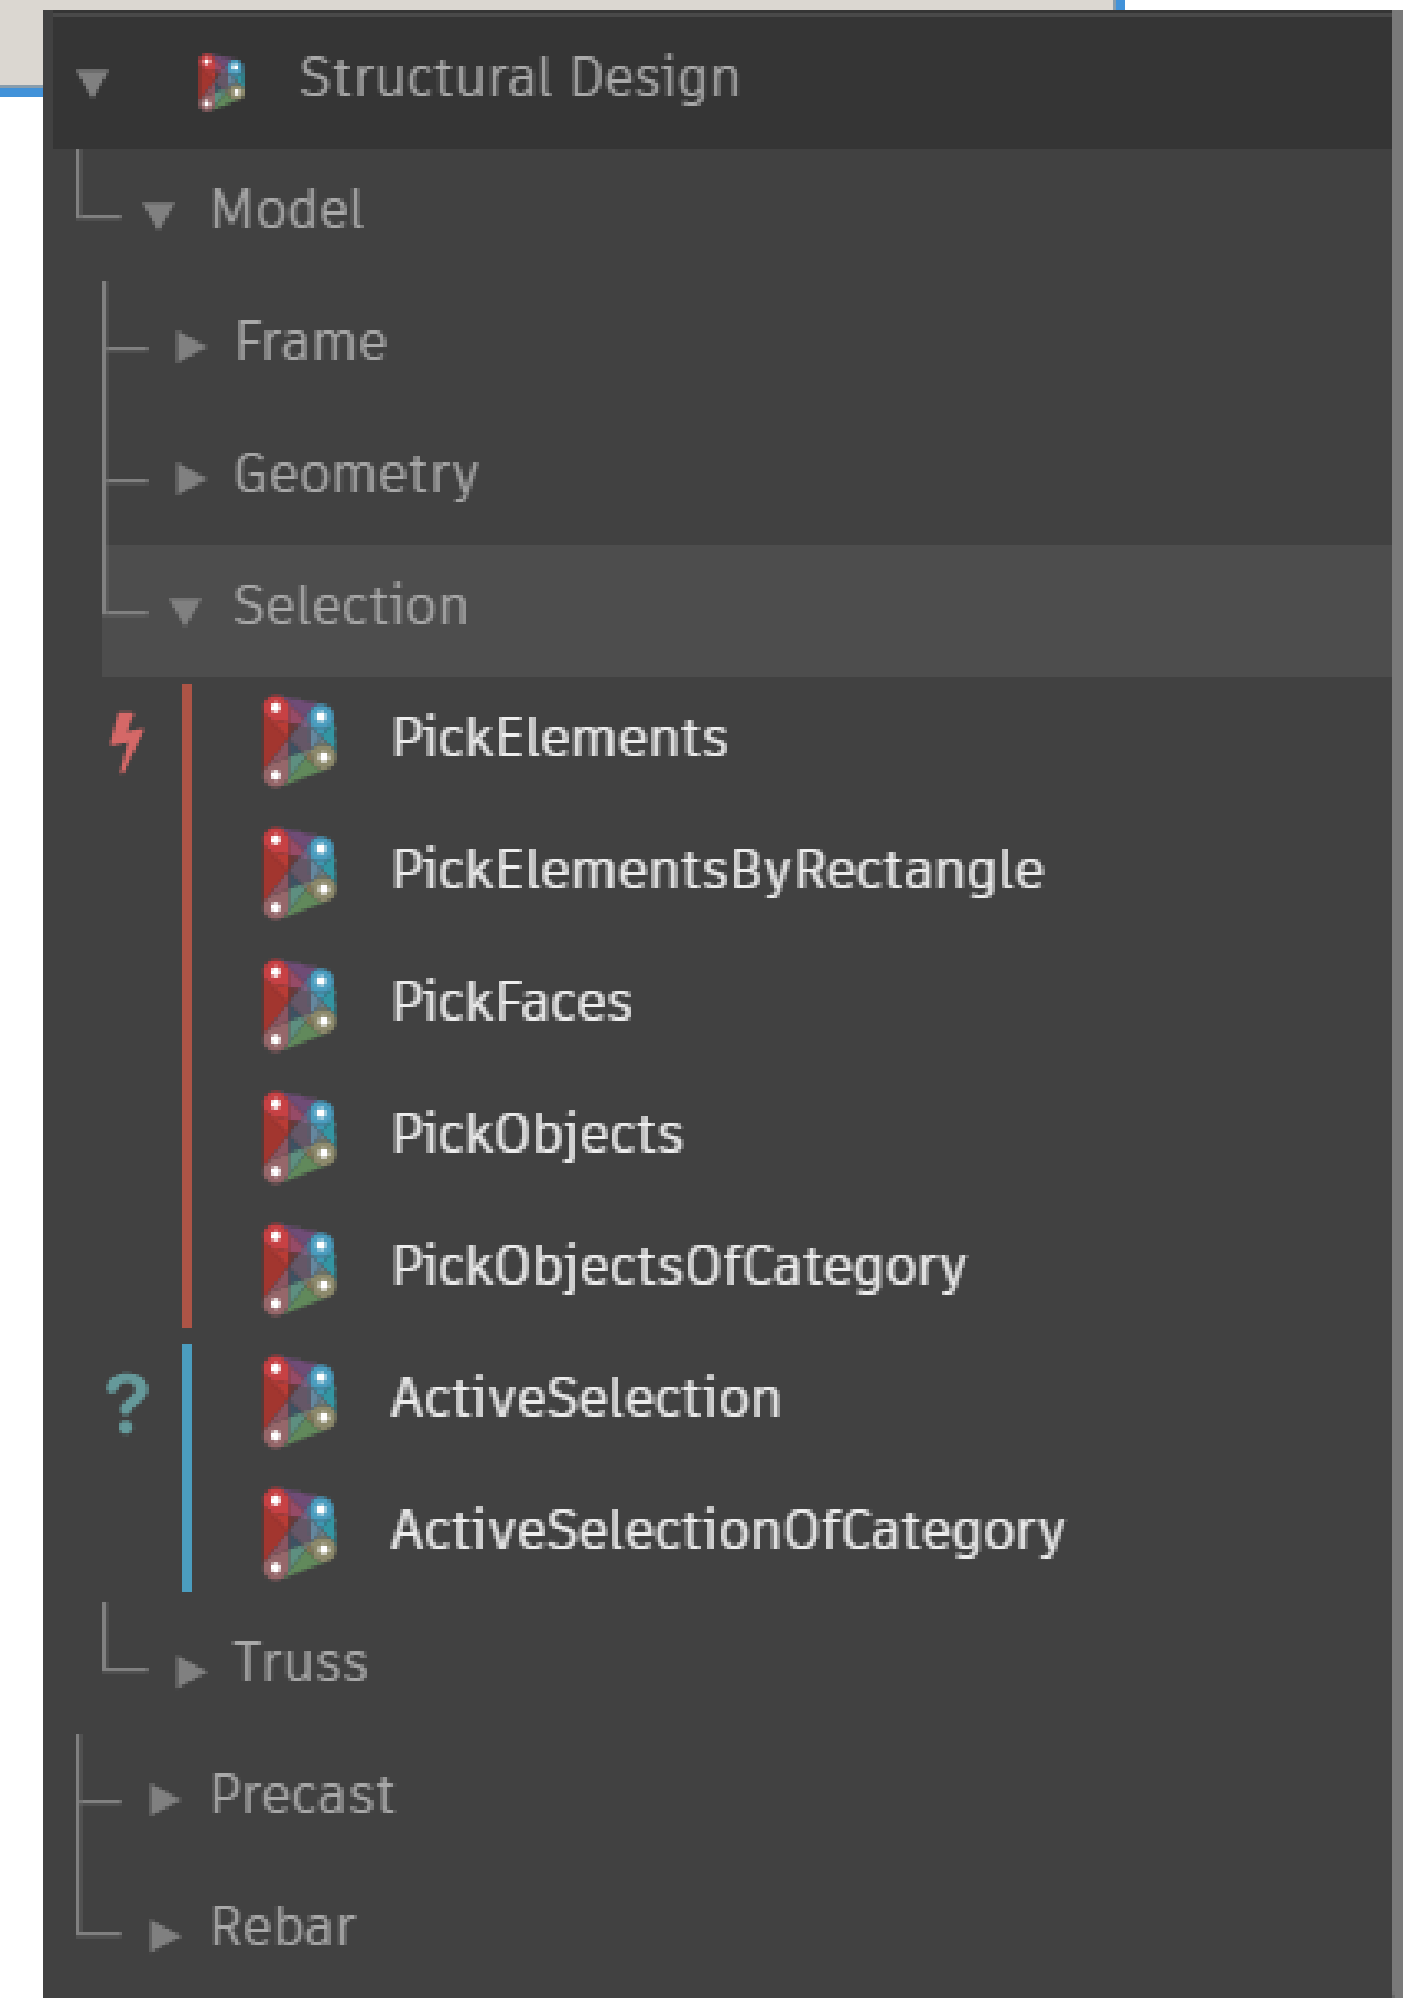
Structural Design

Model

Frame

Geometry

Selection

PickElements

PickElementsByRectangle

PickFaces

PickObjects

PickObjectsOfCategory

?

ActiveSelection

ActiveSelectionOfCategory

Truss

Precast

Rebar